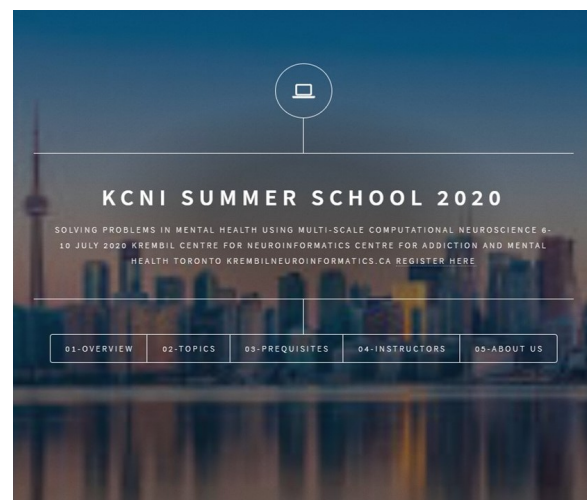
KCNI SUMMER SCHOOL 2020

SOLVING PROBLEMS IN MENTAL HEALTH USING MULTI-SCALE COMPUTATIONAL NEUROSCIENCE 6-10 JULY 2020 KREMBIL CENTRE FOR NEUROINFORMATICS CENTRE FOR ADDICTION AND MENTAL HEALTH TORONTO KREMBILNEUROINFORMATICS.CA REGISTER HERE

01-OVERVIEW | 02-TOPICS | 03-PREQUISITES | 04-INSTRUCTORS | 05-ABOUT US